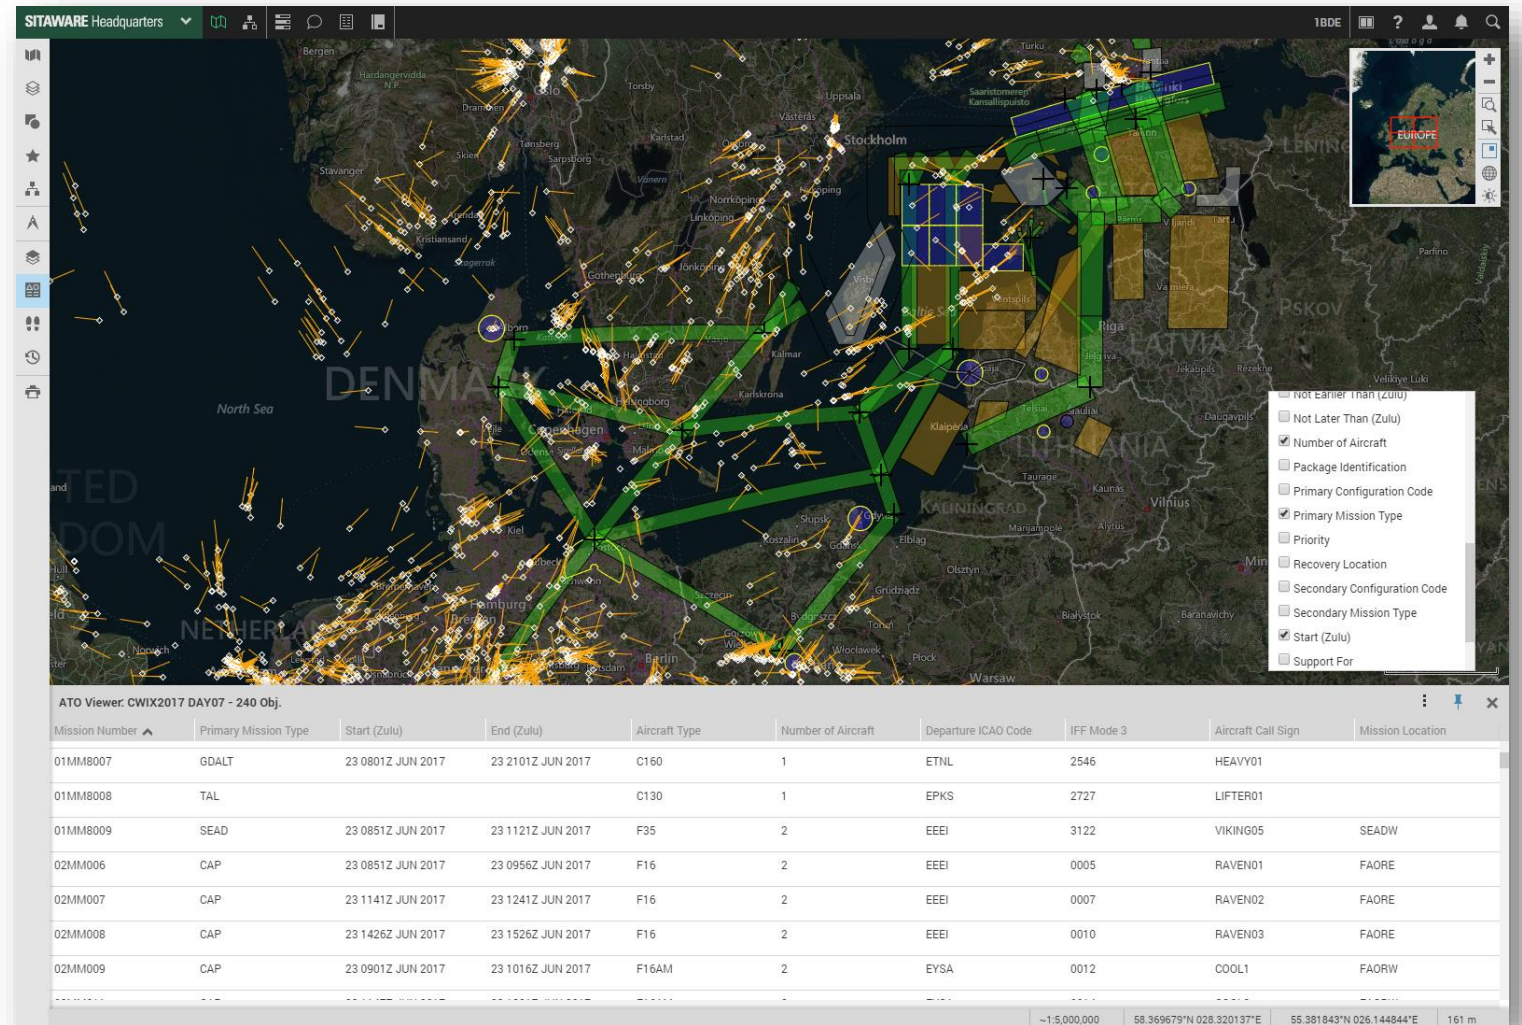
SITAWARE Headquarters

1BDE

Bergen
Hardangervidda N.P.
Oslo
Torsby
Uppsala
Turku
Drammen
Västerås
Saaristomeren Kansallispuisto
Karlstad
Tønsberg
Sarpsborg
Stockholm
Stavanger
Skien
Vänern
Norrköping
Linköping
Arendal
Kristiansand
Skagerrak
Gothenburg
Jönköping
Visby
Riga
Kalmar
Karlskrona
DENMARK
North Sea
Helsingborg
Copenhagen
Klaipėda
Jelgava
Jēkabpils
Rēzekne
Daugavpils
Telšiai
Šiauliai
Tauragė
Kaunas
Vilnius
KALININGRAD
Marijampolė
Alytus
Słupsk
Gdańsk
Koszalin
Elbląg
Olsztyn
Grudziądz
Kiel
Lübeck
Szczecin
Hamburg
Bremen
Bydgoszcz
Toruń
Berlin
Potsdam
Włocławek
Płock
Warsaw
Białystok
Baranavichy
NETHERLANDS
Norwich
Hull
PSKOV
LATVIA
LITHUANIA
Velikiye Luki
Parfino
Tartu
Viljandi
Pärnu
Tallinn
LENING
EUROPE

Not Earlier Than (Zulu)
Not Later Than (Zulu)
Number of Aircraft
Package Identification
Primary Configuration Code
Primary Mission Type
Priority
Recovery Location
Secondary Configuration Code
Secondary Mission Type
Start (Zulu)
Support For

ATO Viewer: CWIX2017 DAY07 - 240 Obj.

| Mission Number | Primary Mission Type | Start (Zulu) | End (Zulu) | Aircraft Type | Number of Aircraft | Departure ICAO Code | IFF Mode 3 | Aircraft Call Sign | Mission Location |
|---|---|---|---|---|---|---|---|---|---|
| 01MM8007 | GDALT | 23 0801Z JUN 2017 | 23 2101Z JUN 2017 | C160 | 1 | ETNL | 2546 | HEAVY01 | |
| 01MM8008 | TAL | | | C130 | 1 | EPKS | 2727 | LIFTER01 | |
| 01MM8009 | SEAD | 23 0851Z JUN 2017 | 23 1121Z JUN 2017 | F35 | 2 | EEEI | 3122 | VIKING05 | SEADW |
| 02MM006 | CAP | 23 0851Z JUN 2017 | 23 0956Z JUN 2017 | F16 | 2 | EEEI | 0005 | RAVEN01 | FAORE |
| 02MM007 | CAP | 23 1141Z JUN 2017 | 23 1241Z JUN 2017 | F16 | 2 | EEEI | 0007 | RAVEN02 | FAORE |
| 02MM008 | CAP | 23 1426Z JUN 2017 | 23 1526Z JUN 2017 | F16 | 2 | EEEI | 0010 | RAVEN03 | FAORE |
| 02MM009 | CAP | 23 0901Z JUN 2017 | 23 1016Z JUN 2017 | F16AM | 2 | EYSA | 0012 | COOL1 | FAORW |

~1:5,000,000 | 58.369679°N 028.320137°E | 55.381843°N 026.144844°E | 161 m